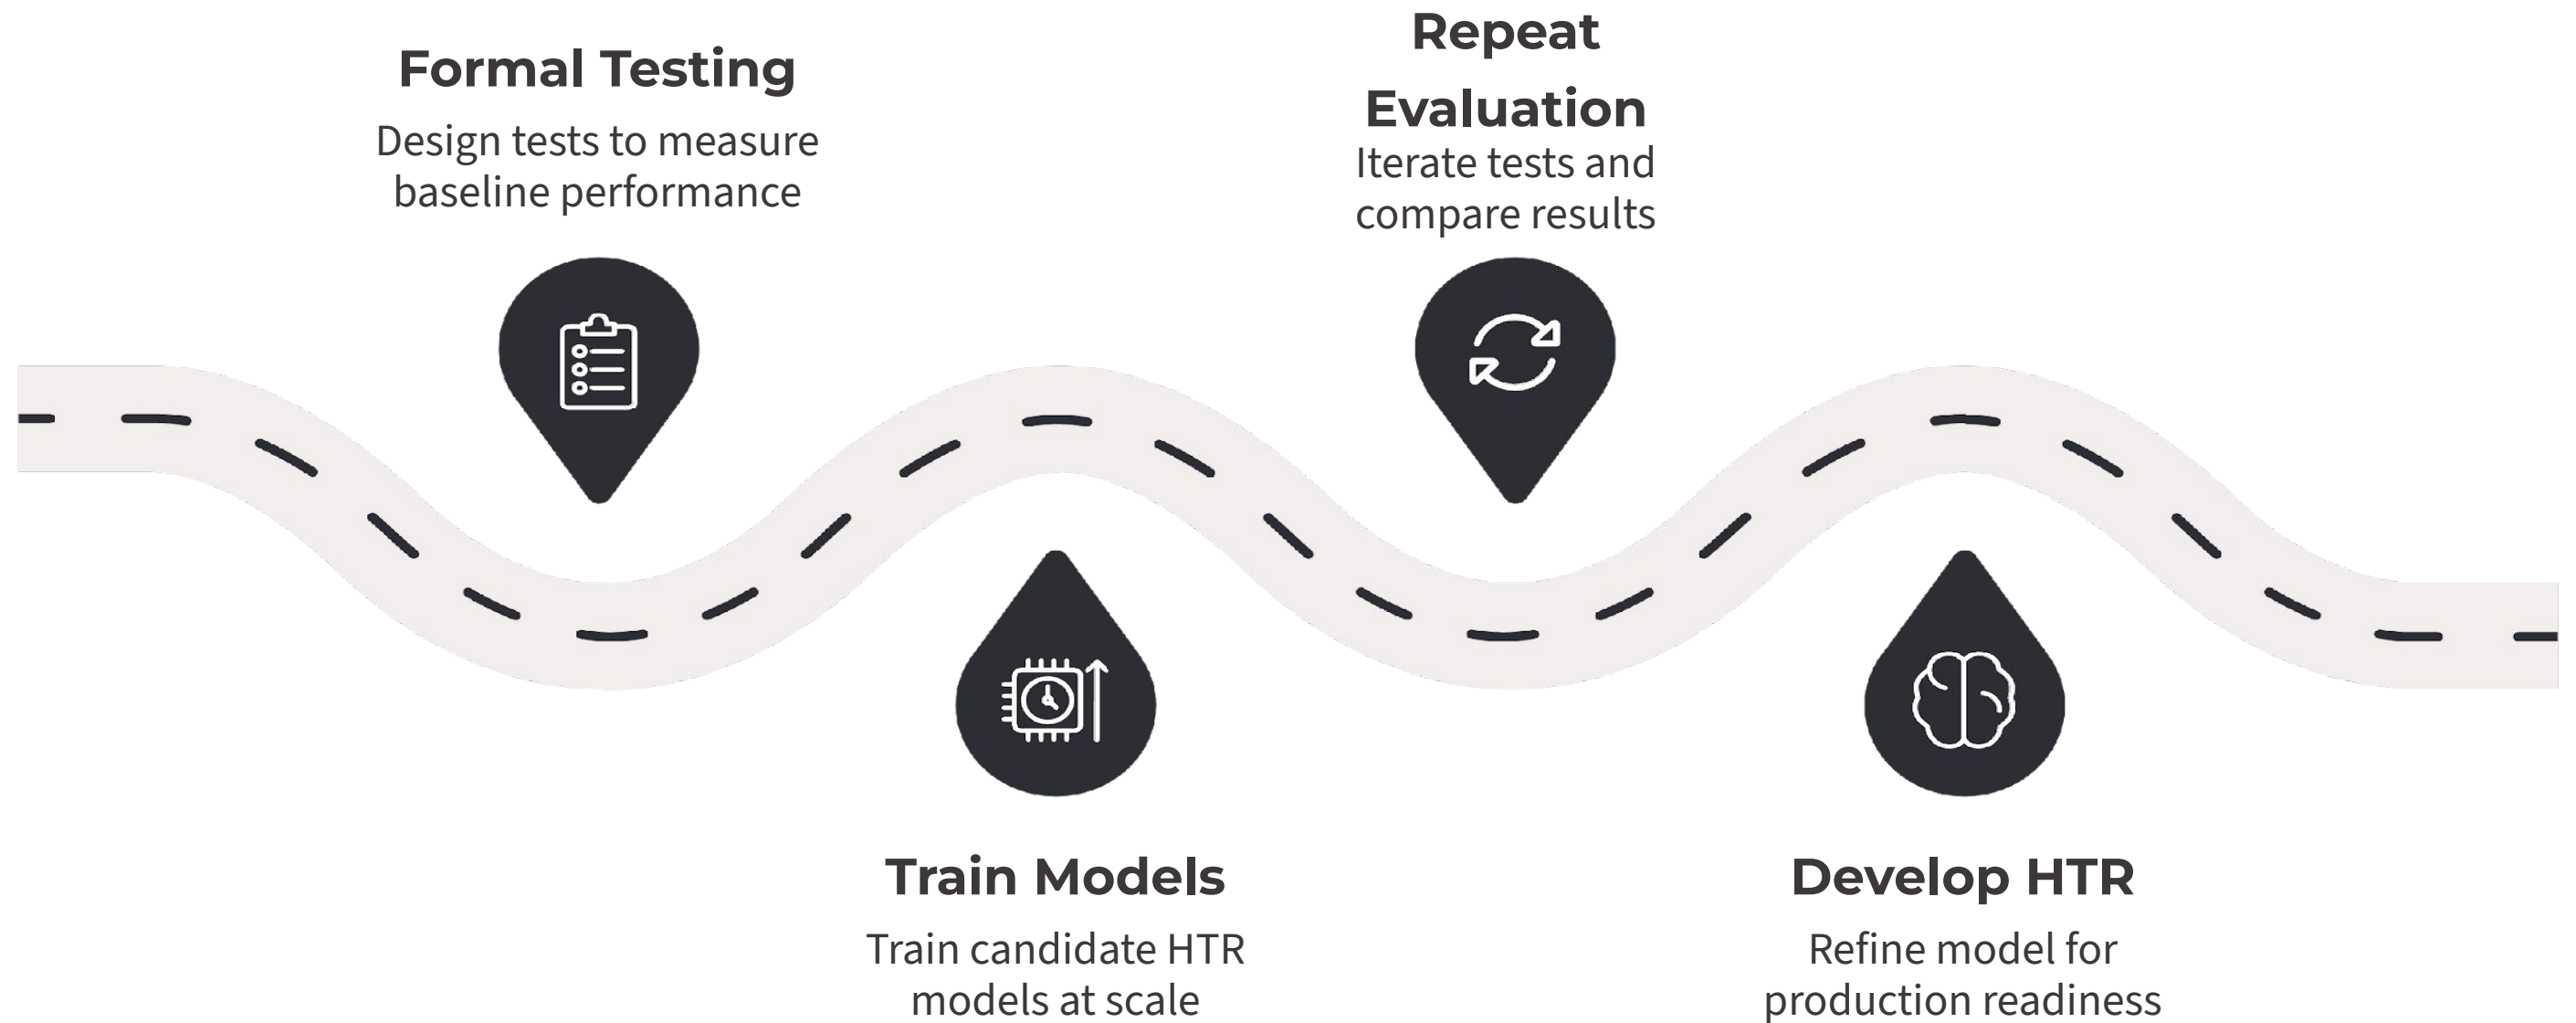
Formal Testing

Design tests to measure baseline performance

Train Models

Train candidate HTR models at scale

Repeat Evaluation

Iterate tests and compare results

Develop HTR

Refine model for production readiness